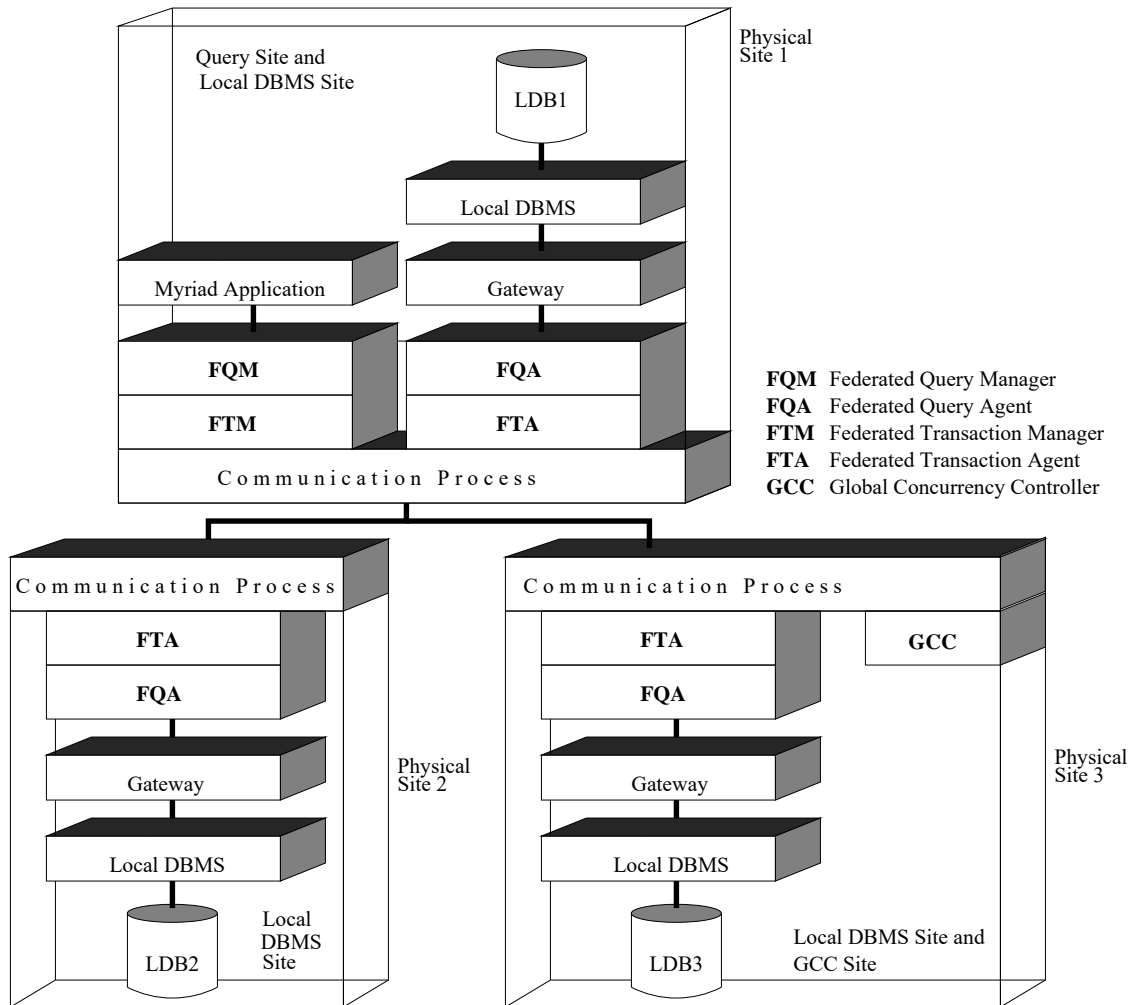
Physical Site 1

Query Site and Local DBMS Site

LDB1

Local DBMS

Myriad Application

Gateway

FQM

FQA

FTM

FTA

Communication Process

**FQM** Federated Query Manager
**FQA** Federated Query Agent
**FTM** Federated Transaction Manager
**FTA** Federated Transaction Agent
**GCC** Global Concurrency Controller

Communication Process

FTA

FQA

Gateway

Local DBMS

LDB2

Local DBMS Site

Physical Site 2

Communication Process

FTA

GCC

FQA

Gateway

Local DBMS

LDB3

Local DBMS Site and GCC Site

Physical Site 3